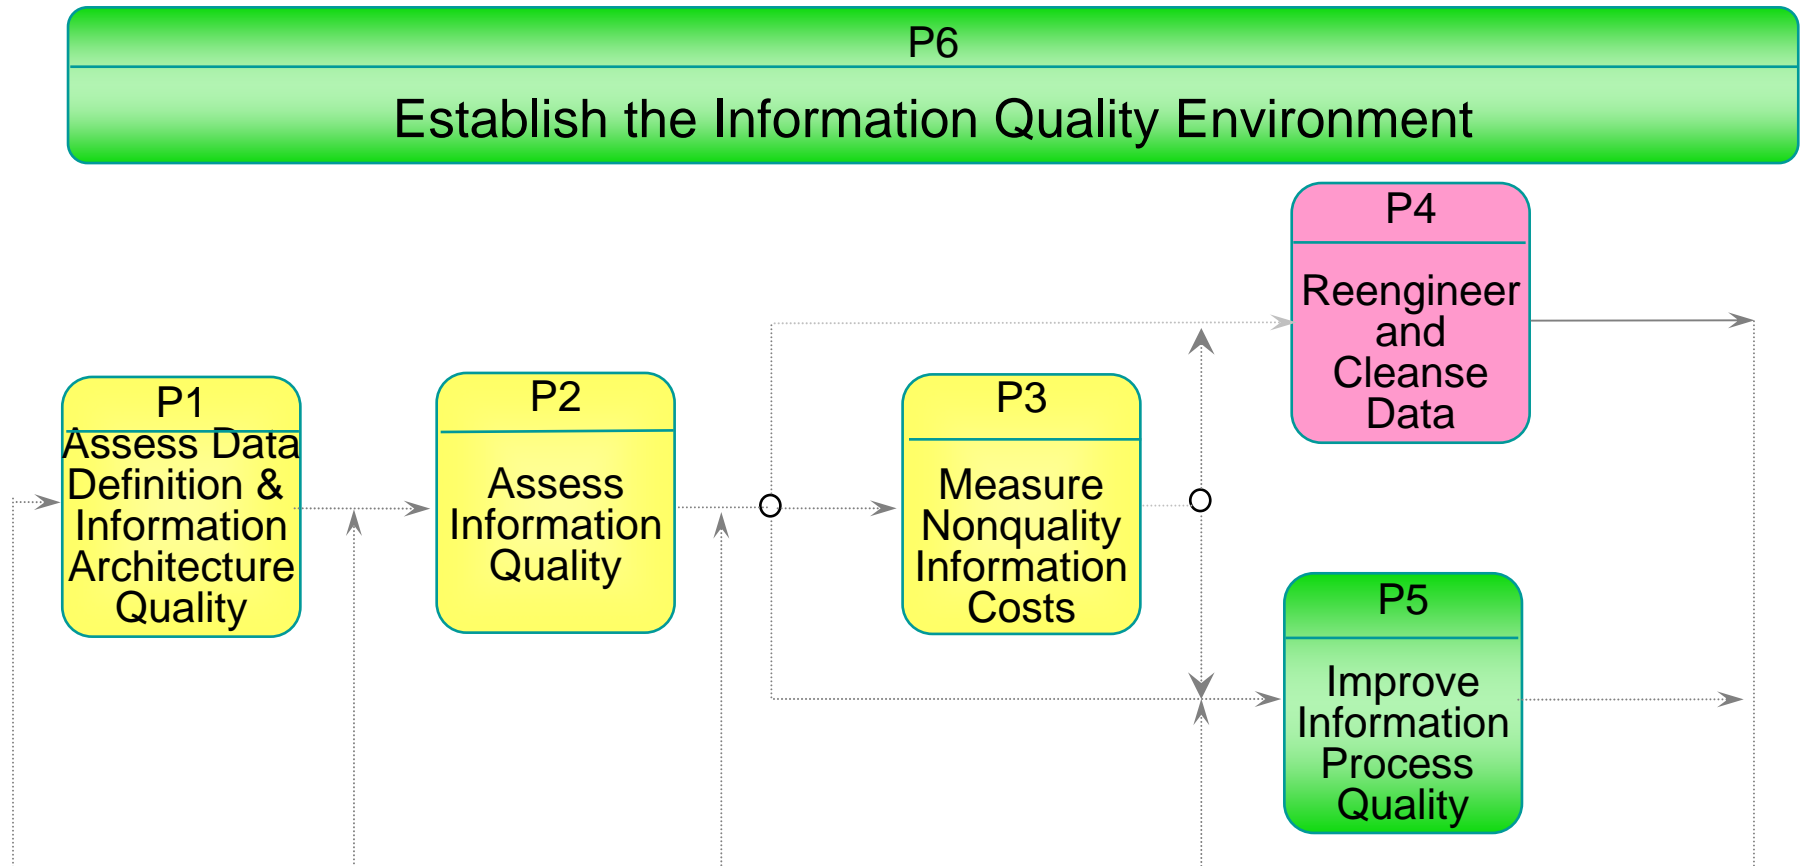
P6

Establish the Information Quality Environment

P4

Reengineer and Cleanse Data

P1

Assess Data Definition & Information Architecture Quality

P2

Assess Information Quality

P3

Measure Nonquality Information Costs

P5

Improve Information Process Quality